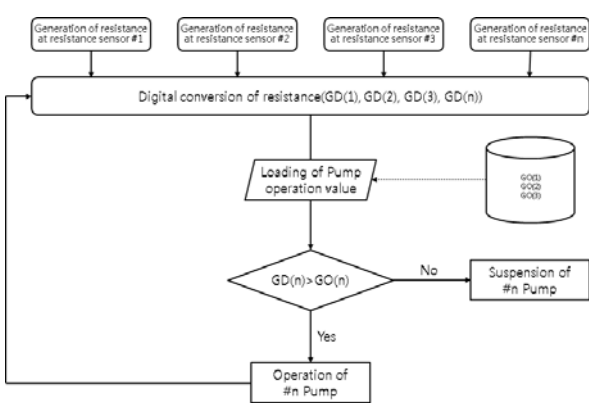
Generation of resistance at resistance sensor #1

Generation of resistance at resistance sensor #2

Generation of resistance at resistance sensor #3

Generation of resistance at resistance sensor #n

Digital conversion of resistance(GD(1), GD(2), GD(3), GD(n))

Loading of Pump operation value

GO(1)
GO(2)
GO(3)

GD(n) > GO(n)

No

Suspension of #n Pump

Yes

Operation of #n Pump